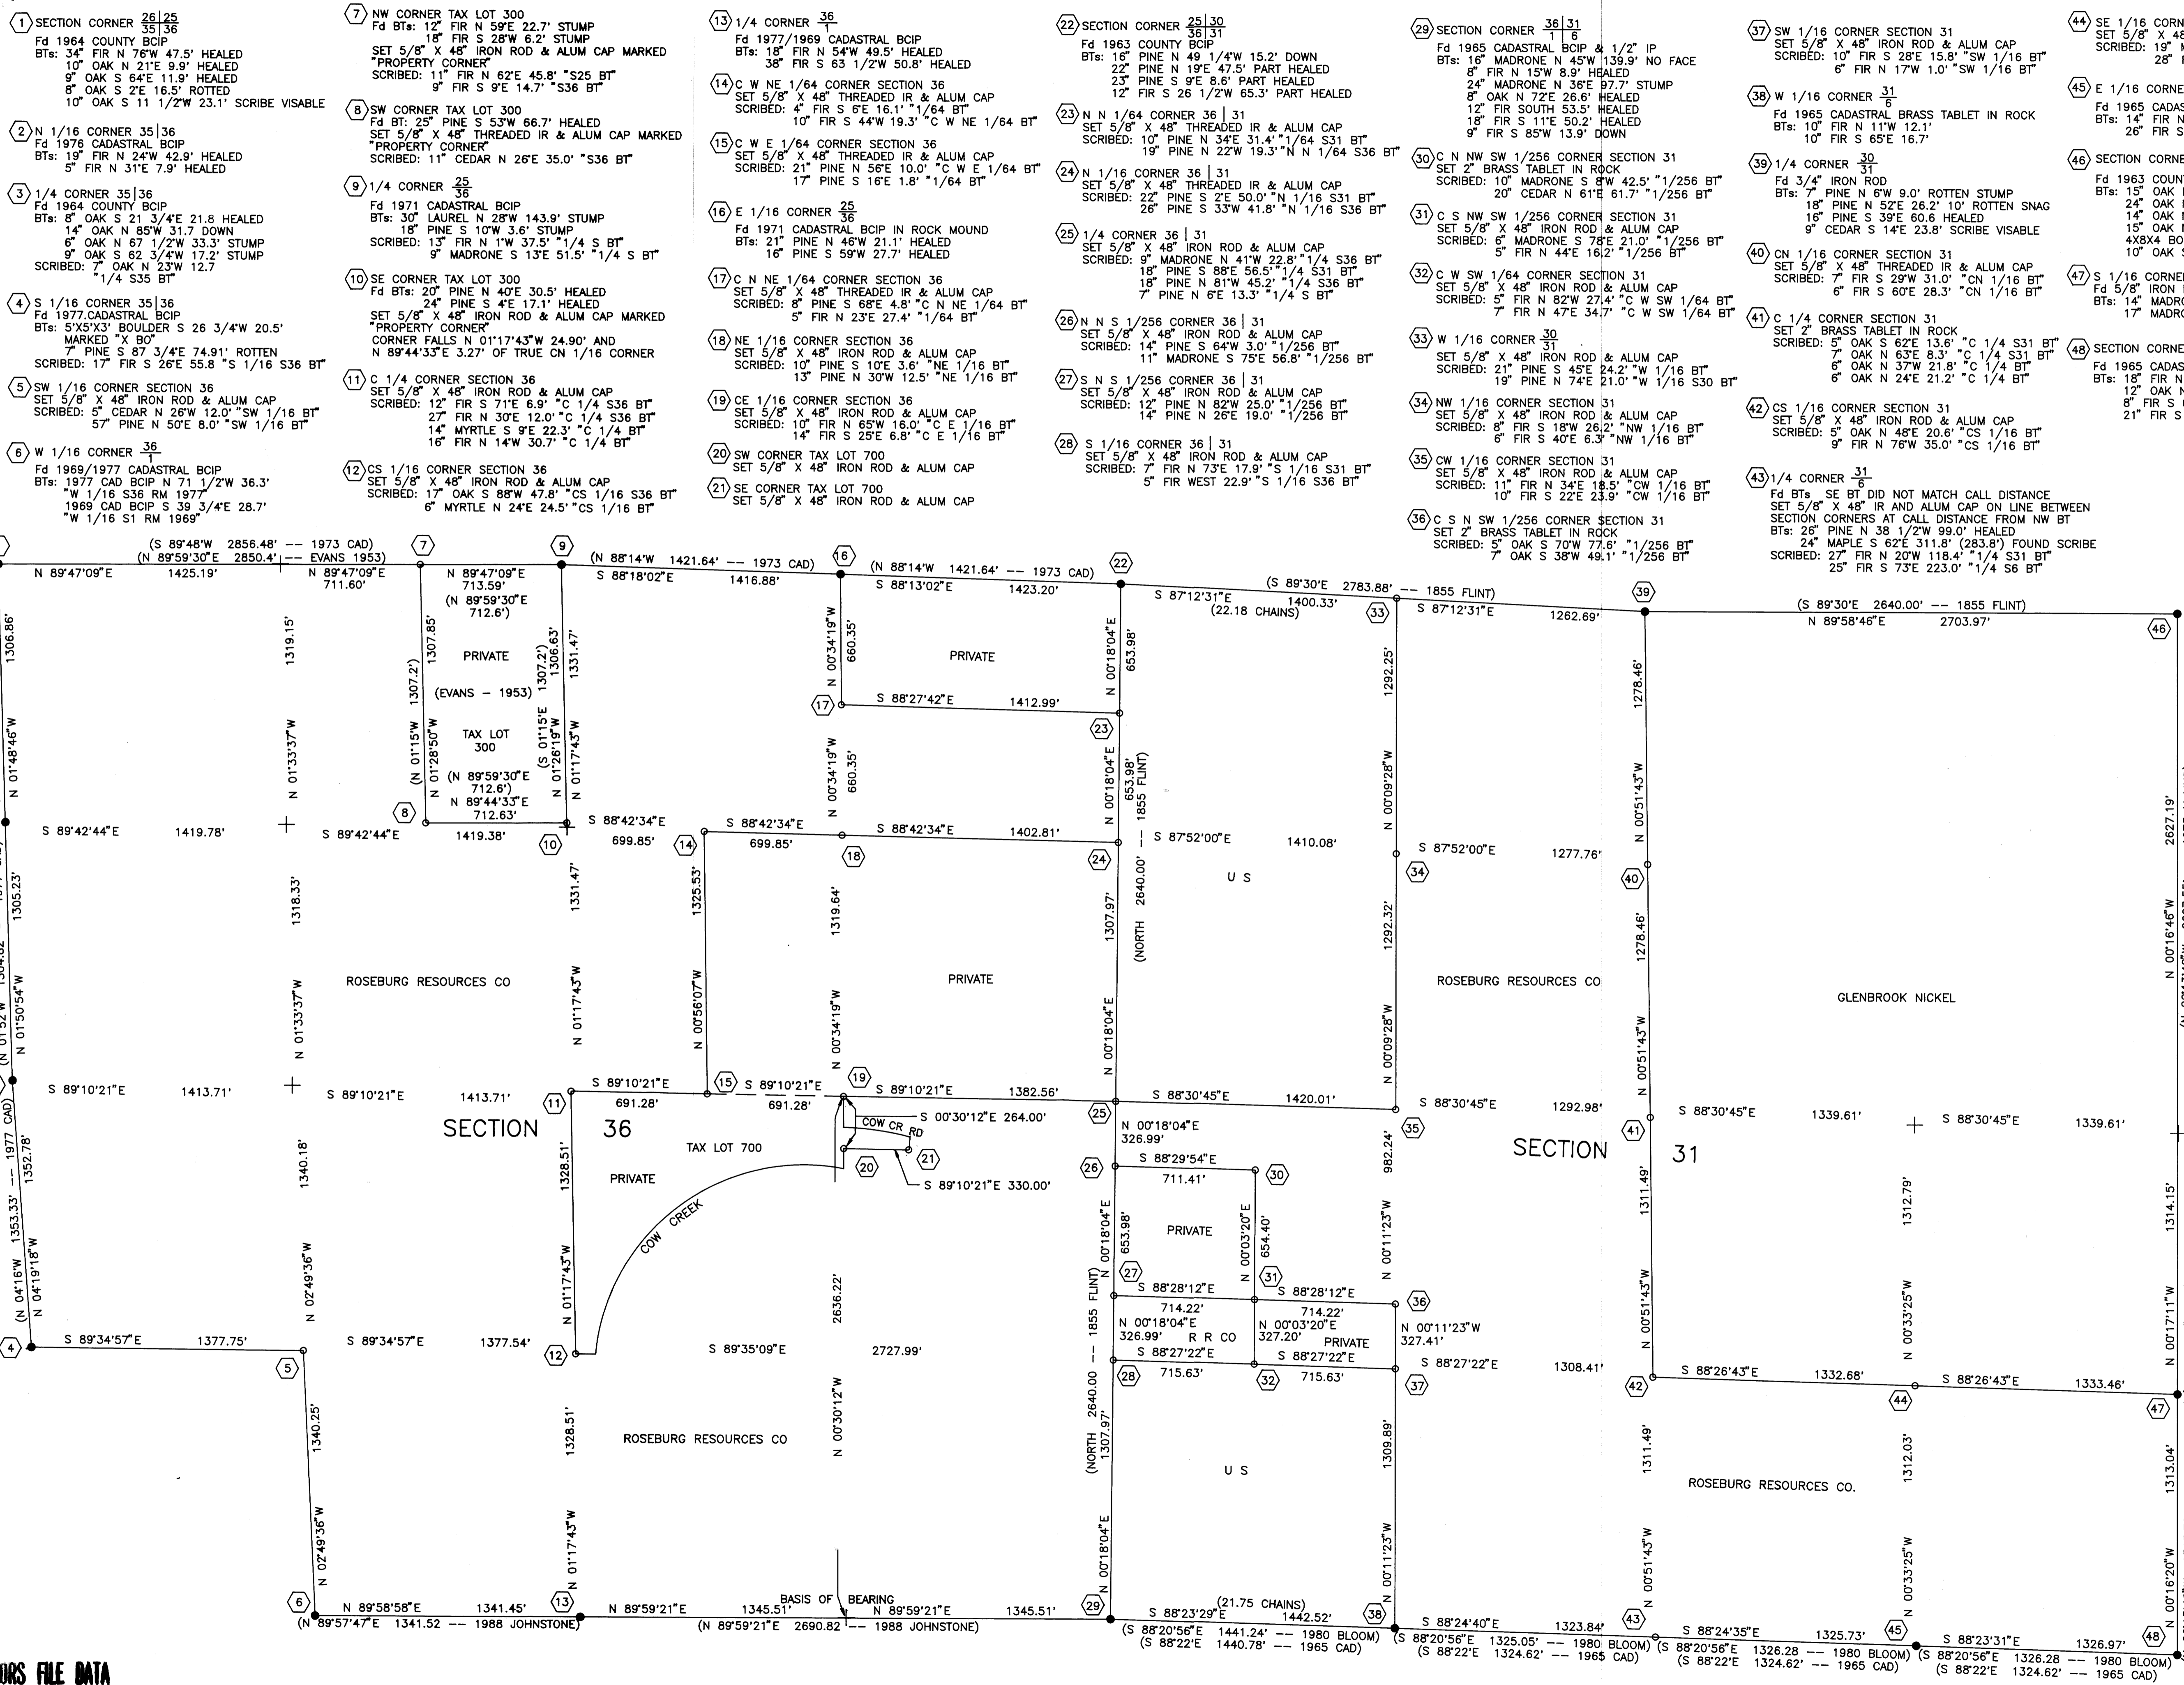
(1) SECTION CORNER $\frac{26|25}{35|36}$
Fd 1964 COUNTY BCIP
BTs: 34" FIR N 76°W 47.5' HEALED
10" OAK N 21°E 9.9' HEALED
9" OAK S 64°E 11.9' HEALED
8" OAK S 2°E 16.5' ROTTED
10" OAK S 11 1/2°W 23.1' SCRIBE VISABLE

(2) N 1/16 CORNER 35|36
Fd 1976 CADASTRAL BCIP
BTs: 19" FIR N 24°W 42.9' HEALED
5" FIR N 31°E 7.9' HEALED

(3) 1/4 CORNER 35|36
Fd 1964 COUNTY BCIP
BTs: 8" OAK S 21 3/4°E 21.8 HEALED
14" OAK N 85°W 31.7 DOWN
6" OAK N 67 1/2°W 33.3' STUMP
9" OAK S 62 3/4°W 17.2' STUMP
SCRIBED: 7" OAK N 23°W 12.7 "1/4 S35 BT"

(4) S 1/16 CORNER 35|36
Fd 1977.CADASTRAL BCIP
BTs: 5'X5'X3' BOULDER S 26 3/4°W 20.5' MARKED "X BO"
7" PINE S 87 3/4°E 74.91' ROTTEN
SCRIBED: 17" FIR S 26°E 55.8 "S 1/16 S36 BT"

(5) SW 1/16 CORNER SECTION 36
SET 5/8" X 48" IRON ROD & ALUM CAP
SCRIBED: 5" CEDAR N 26°W 12.0' "SW 1/16 BT"
57" PINE N 50°E 8.0' "SW 1/16 BT"

(6) W 1/16 CORNER $\frac{36}{1}$
Fd 1969/1977 CADASTRAL BCIP
BTs: 1977 CAD BCIP N 71 1/2°W 36.3' "W 1/16 S36 RM 1977"
1969 CAD BCIP S 39 3/4°E 28.7' "W 1/16 S1 RM 1969"

(7) NW CORNER TAX LOT 300
Fd BTs: 12" FIR N 59°E 22.7' STUMP
18" FIR S 28°W 6.2' STUMP
SET 5/8" X 48" IRON ROD & ALUM CAP MARKED "PROPERTY CORNER"
SCRIBED: 11" FIR N 62°E 45.8' "S25 BT"
9" FIR S 9°E 14.7' "S36 BT"

(8) SW CORNER TAX LOT 300
Fd BT: 25" PINE S 53°W 66.7' HEALED
SET 5/8" X 48" THREADED IR & ALUM CAP MARKED "PROPERTY CORNER"
SCRIBED: 11" CEDAR N 26°E 35.0' "S36 BT"

(9) 1/4 CORNER $\frac{25}{36}$
Fd 1971 CADASTRAL BCIP
BTs: 30" LAUREL N 28°W 143.9' STUMP
18" PINE S 10°W 3.6' STUMP
SCRIBED: 13" FIR N 1°W 37.5' "1/4 S BT"
9" MADRONE S 13°E 51.5' "1/4 S BT"

(10) SE CORNER TAX LOT 300
Fd BTs: 20" PINE N 40°E 30.5' HEALED
24" PINE S 4°E 17.1' HEALED
SET 5/8" X 48" IRON ROD & ALUM CAP MARKED "PROPERTY CORNER"
CORNER FALLS N 01°17'43"W 24.90' AND N 89°44'33"E 3.27' OF TRUE CN 1/16 CORNER

(11) C 1/4 CORNER SECTION 36
SET 5/8" X 48" IRON ROD & ALUM CAP
SCRIBED: 12" FIR S 71°E 6.9' "C 1/4 S36 BT"
27" FIR N 30°E 12.0' "C 1/4 S36 BT"
14" MYRTLE S 9°E 22.3' "C 1/4 BT"
16" FIR N 14°W 30.7' "C 1/4 BT"

(12) CS 1/16 CORNER SECTION 36
SET 5/8" X 48" IRON ROD & ALUM CAP
SCRIBED: 17" OAK S 88°W 47.8' "CS 1/16 S36 BT"
6" MYRTLE N 24°E 24.5' "CS 1/16 BT"

(13) 1/4 CORNER $\frac{36}{1}$
Fd 1977/1969 CADASTRAL BCIP
BTs: 18" FIR N 54°W 49.5' HEALED
38" FIR S 63 1/2°W 50.8' HEALED

(14) C W NE 1/64 CORNER SECTION 36
SET 5/8" X 48" THREADED IR & ALUM CAP
SCRIBED: 4" FIR S 6°E 16.1' "1/64 BT"
10" FIR S 44°W 19.3' "C W NE 1/64 BT"

(15) C W E 1/64 CORNER SECTION 36
SET 5/8" X 48" THREADED IR & ALUM CAP
SCRIBED: 21" PINE N 56°E 10.0' "C W E 1/64 BT"
17" PINE S 16°E 1.8' "1/64 BT"

(16) E 1/16 CORNER $\frac{25}{36}$
Fd 1971 CADASTRAL BCIP IN ROCK MOUND
BTs: 21" PINE N 46°W 21.1' HEALED
16" PINE S 59°W 27.7' HEALED

(17) C N NE 1/64 CORNER SECTION 36
SET 5/8" X 48" THREADED IR & ALUM CAP
SCRIBED: 8" PINE S 68°E 4.8' "C N NE 1/64 BT"
5" FIR N 23°E 27.4' "1/64 BT"

(18) NE 1/16 CORNER SECTION 36
SET 5/8" X 48" IRON ROD & ALUM CAP
SCRIBED: 10" PINE S 10°E 3.6' "NE 1/16 BT"
13" PINE N 30°W 12.5' "NE 1/16 BT"

(19) CE 1/16 CORNER SECTION 36
SET 5/8" X 48" IRON ROD & ALUM CAP
SCRIBED: 10" FIR N 65°W 16.0' "C E 1/16 BT"
14" FIR S 25°E 6.8' "C E 1/16 BT"

(20) SW CORNER TAX LOT 700
SET 5/8" X 48" IRON ROD & ALUM CAP

(21) SE CORNER TAX LOT 700
SET 5/8" X 48" IRON ROD & ALUM CAP

(22) SECTION CORNER $\frac{25|30}{36|31}$
Fd 1963 COUNTY BCIP
BTs: 16" PINE N 49 1/4°W 15.2' DOWN
22" PINE N 19°E 47.5' PART HEALED
23" PINE S 9°E 8.6' PART HEALED
12" FIR S 26 1/2°W 65.3' PART HEALED

(23) N N 1/64 CORNER 36 | 31
SET 5/8" X 48" THREADED IR & ALUM CAP
SCRIBED: 10" PINE N 34°E 31.4' "1/64 S31 BT"
19" PINE N 22°W 19.3' "N N 1/64 S36 BT"

(24) N 1/16 CORNER 36 | 31
SET 5/8" X 48" THREADED IR & ALUM CAP
SCRIBED: 22" PINE S 2°E 50.0' "N 1/16 S31 BT"
26" PINE S 33°W 41.8' "N 1/16 S36 BT"

(25) 1/4 CORNER 36 | 31
SET 5/8" X 48" IRON ROD & ALUM CAP
SCRIBED: 9" MADRONE N 41°W 22.8' "1/4 S36 BT"
18" PINE S 88°E 56.5' "1/4 S31 BT"
18" PINE N 81°W 45.2' "1/4 S36 BT"
7" PINE N 6°E 13.3' "1/4 S BT"

(26) N N S 1/256 CORNER 36 | 31
SET 5/8" X 48" IRON ROD & ALUM CAP
SCRIBED: 14" PINE S 64°W 3.0' "1/256 BT"
11" MADRONE S 75°E 56.8' "1/256 BT"

(27) S N S 1/256 CORNER 36 | 31
SET 5/8" X 48" IRON ROD & ALUM CAP
SCRIBED: 12" PINE N 82°W 25.0' "1/256 BT"
14" PINE N 26°E 19.0' "1/256 BT"

(28) S 1/16 CORNER 36 | 31
SET 5/8" X 48" IRON ROD & ALUM CAP
SCRIBED: 7" FIR N 73°E 17.9' "S 1/16 S31 BT"
5" FIR WEST 22.9' "S 1/16 S36 BT"

(29) SECTION CORNER $\frac{36|31}{1|6}$
Fd 1965 CADASTRAL BCIP & 1/2" IP
BTs: 16" MADRONE N 45°W 139.9' NO FACE
8" FIR N 15°W 8.9' HEALED
24" MADRONE N 36°E 97.7' STUMP
8" OAK N 72°E 26.6' HEALED
12" FIR SOUTH 53.5' HEALED
18" FIR S 11°E 50.2' HEALED
9" FIR S 85°W 13.9' DOWN

(30) C N NW SW 1/256 CORNER SECTION 31
SET 2" BRASS TABLET IN ROCK
SCRIBED: 10" MADRONE S 8°W 42.5' "1/256 BT"
20" CEDAR N 61°E 61.7' "1/256 BT"

(31) C S NW SW 1/256 CORNER SECTION 31
SET 5/8" X 48" IRON ROD & ALUM CAP
SCRIBED: 6" MADRONE S 78°E 21.0' "1/256 BT"
5" FIR N 44°E 16.2' "1/256 BT"

(32) C W SW 1/64 CORNER SECTION 31
SET 5/8" X 48" IRON ROD & ALUM CAP
SCRIBED: 5" FIR N 82°W 27.4' "C W SW 1/64 BT"
7" FIR N 47°E 34.7' "C W SW 1/64 BT"

(33) W 1/16 CORNER $\frac{30}{31}$
SET 5/8" X 48" IRON ROD & ALUM CAP
SCRIBED: 21" PINE S 45°E 24.2' "W 1/16 BT"
19" PINE N 74°E 21.0' "W 1/16 S30 BT"

(34) NW 1/16 CORNER SECTION 31
SET 5/8" X 48" IRON ROD & ALUM CAP
SCRIBED: 8" FIR S 18°W 26.2' "NW 1/16 BT"
6" FIR S 40°E 6.3' "NW 1/16 BT"

(35) CW 1/16 CORNER SECTION 31
SET 5/8" X 48" IRON ROD & ALUM CAP
SCRIBED: 11" FIR N 34°E 18.5' "CW 1/16 BT"
10" FIR S 22°E 23.9' "CW 1/16 BT"

(36) C S N SW 1/256 CORNER SECTION 31
SET 2" BRASS TABLET IN ROCK
SCRIBED: 5" OAK S 70°W 77.6' "1/256 BT"
7" OAK S 38°W 49.1' "1/256 BT"

(37) SW 1/16 CORNER SECTION 31
SET 5/8" X 48" IRON ROD & ALUM CAP
SCRIBED: 10" FIR S 28°E 15.8' "SW 1/16 BT"
6" FIR N 17°W 1.0' "SW 1/16 BT"

(38) W 1/16 CORNER $\frac{31}{6}$
Fd 1965 CADASTRAL BRASS TABLET IN ROCK
BTs: 10" FIR N 11°W 12.1'
10" FIR S 65°E 16.7'

(39) 1/4 CORNER $\frac{30}{31}$
Fd 3/4" IRON ROD
BTs: 7" PINE N 6°W 9.0' ROTTEN STUMP
18" PINE N 52°E 26.2' 10' ROTTEN SNAG
16" PINE S 39°E 60.6 HEALED
9" CEDAR S 14°E 23.8' SCRIBE VISABLE

(40) CN 1/16 CORNER SECTION 31
SET 5/8" X 48" THREADED IR & ALUM CAP
SCRIBED: 7" FIR S 29°W 31.0' "CN 1/16 BT"
6" FIR S 60°E 28.3' "CN 1/16 BT"

(41) C 1/4 CORNER SECTION 31
SET 2" BRASS TABLET IN ROCK
SCRIBED: 5" OAK S 62°E 13.6' "C 1/4 S31 BT"
7" OAK N 63°E 8.3' "C 1/4 S31 BT"
6" OAK N 37°W 21.8' "C 1/4 BT"
6" OAK N 24°E 21.2' "C 1/4 BT"

(42) CS 1/16 CORNER SECTION 31
SET 5/8" X 48" IRON ROD & ALUM CAP
SCRIBED: 5" OAK N 48°E 20.6' "CS 1/16 BT"
9" FIR N 76°W 35.0' "CS 1/16 BT"

(43) 1/4 CORNER $\frac{31}{6}$
Fd BTs SE BT DID NOT MATCH CALL DISTANCE
SET 5/8" X 48" IR AND ALUM CAP ON LINE BETWEEN SECTION CORNERS AT CALL DISTANCE FROM NW BT
BTs: 26" PINE N 38 1/2°W 99.0' HEALED
24" MAPLE S 62°E 311.8' (283.8') FOUND SCRIBE
SCRIBED: 27" FIR N 20°W 118.4' "1/4 S31 BT"
25" FIR S 73°E 223.0' "1/4 S6 BT"

(44) SE 1/16 CORN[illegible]
SET 5/8" X 4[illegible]
SCRIBED: 19" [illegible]
28" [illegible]

(45) E 1/16 CORNE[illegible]
Fd 1965 CADAS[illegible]
BTs: 14" FIR N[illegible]
26" FIR S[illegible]

(46) SECTION CORNE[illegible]
Fd 1963 COUN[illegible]
BTs: 15" OAK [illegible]
24" OAK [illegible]
14" OAK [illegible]
15" OAK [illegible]
4X8X4 BO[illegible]
10" OAK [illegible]

(47) S 1/16 CORNE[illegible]
Fd 5/8" IRON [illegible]
BTs: 14" MADRO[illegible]
17" MADRO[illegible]

(48) SECTION CORNE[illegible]
Fd 1965 CADAS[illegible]
BTs: 18" FIR N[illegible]
12" OAK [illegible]
8" FIR S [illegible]
21" FIR S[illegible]

(S 89°48'W 2856.48' -- 1973 CAD)
(N 89°59'30"E 2850.4' -- EVANS 1953)
N 89°47'09"E 1425.19'
N 89°47'09"E 711.60'
N 89°47'09"E 713.59'
(N 89°59'30"E 712.6')
(N 88°14'W 1421.64' -- 1973 CAD)
S 88°18'02"E 1416.88'
(N 88°14'W 1421.64' -- 1973 CAD)
S 88°13'02"E 1423.20'
(S 89°30'E 2783.88' -- 1855 FLINT)
S 87°12'31"E 1400.33'
(22.18 CHAINS)
S 87°12'31"E 1262.69'
(S 89°30'E 2640.00' -- 1855 FLINT)
N 89°58'46"E 2703.97'
1306.86'
1319.15'
1307.85'
1307.2'
PRIVATE
(EVANS - 1953)
1307.2'
1306.63'
1331.47'
N 00°34'19"W 660.35'
PRIVATE
N 00°18'04"E 653.98'
S 88°27'42"E 1412.99'
1292.25'
1278.46'
N 01°48'46"W
N 01°33'37"W
N 01°15'W
N 01°28'50"W
TAX LOT 300
(S 01°15'E)
N 01°26'19"W
N 01°17'43"W
(N 89°59'30"E 712.6')
N 89°44'33"E 712.63'
N 00°34'19"W 660.35'
N 00°18'04"E 653.98' (N 00°18'04"E -- 1855 FLINT)
N 00°09'28"W
N 00°51'43"W
2627.19'
S 89°42'44"E 1419.78'
S 89°42'44"E 1419.38'
S 88°42'34"E 699.85'
S 88°42'34"E 699.85'
S 88°42'34"E 1402.81'
S 87°52'00"E 1410.08'
S 87°52'00"E 1277.76'
U S
1305.23'
1318.33'
1331.47'
1325.53'
1319.64'
1307.97'
(NORTH 2640.00' -- 1855 FLINT)
1292.32'
1278.46'
ROSEBURG RESOURCES CO
PRIVATE
ROSEBURG RESOURCES CO
GLENBROOK NICKEL
N 01°50'54"W
N 01°33'37"W
N 01°17'43"W
N 00°56'07"W
N 00°34'19"W
N 00°18'04"E
N 00°09'28"W
N 00°51'43"W
N 00°16'46"W
S 89°10'21"E 1413.71'
S 89°10'21"E 1413.71'
S 89°10'21"E 691.28'
S 89°10'21"E 691.28'
S 89°10'21"E 1382.56'
S 88°30'45"E 1420.01'
S 88°30'45"E 1292.98'
S 88°30'45"E 1339.61'
S 88°30'45"E 1339.61'
SECTION 36
TAX LOT 700
S 00°30'12"E 264.00'
COW CR RD
S 89°10'21"E 330.00'
N 00°18'04"E 326.99'
S 88°29'54"E 711.41'
SECTION 31
1352.78'
1353.33' -- 1977 CAD)
1340.18'
1328.51'
PRIVATE
COW CREEK
PRIVATE
982.24'
1311.49'
1312.79'
1314.15'
N 04°16'W
N 04°19'18"W
N 02°49'36"W
N 01°17'43"W
2636.22'
N 00°18'04"E 653.98'
N 00°03'20"E 654.40'
N 00°11'23"W
N 00°51'43"W
N 00°33'25"W
N 00°17'11"W
S 88°28'12"E 714.22'
S 88°28'12"E 714.22'
N 00°18'04"E 326.99'
R R CO
N 00°03'20"E 327.20'
PRIVATE
N 00°11'23"W 327.41'
S 89°34'57"E 1377.75'
S 89°34'57"E 1377.54'
S 89°35'09"E 2727.99'
S 88°27'22"E 715.63'
S 88°27'22"E 715.63'
S 88°27'22"E 1308.41'
S 88°26'43"E 1332.68'
S 88°26'43"E 1333.46'
1340.25'
1328.51'
ROSEBURG RESOURCES CO
N 00°30'12"W
(NORTH 2640.00' -- 1855 FLINT)
1307.97'
U S
1309.89'
1311.49'
ROSEBURG RESOURCES CO.
1312.03'
1313.04'
N 02°49'36"W
N 01°17'43"W
N 00°18'04"E
N 00°11'23"W
N 00°51'43"W
N 00°33'25"W
N 00°16'20"W
N 89°58'58"E 1341.45'
(N 89°57'47"E 1341.52 -- 1988 JOHNSTONE)
N 89°59'21"E 1345.51'
BASIS OF BEARING
N 89°59'21"E 1345.51'
(N 89°59'21"E 2690.82 -- 1988 JOHNSTONE)
S 88°23'29"E 1442.52'
(21.75 CHAINS)
(S 88°20'56"E 1441.24' -- 1980 BLOOM)
(S 88°22'E 1440.78' -- 1965 CAD)
S 88°24'40"E 1323.84'
(S 88°20'56"E 1325.05' -- 1980 BLOOM)
(S 88°22'E 1324.62' -- 1965 CAD)
S 88°24'35"E 1325.73'
(S 88°20'56"E 1326.28 -- 1980 BLOOM)
(S 88°22'E 1324.62' -- 1965 CAD)
S 88°23'31"E 1326.97'
(S 88°20'56"E 1326.28 -- 1980 BLOOM)
(S 88°22'E 1324.62' -- 1965 CAD)
ORS FILE DATA